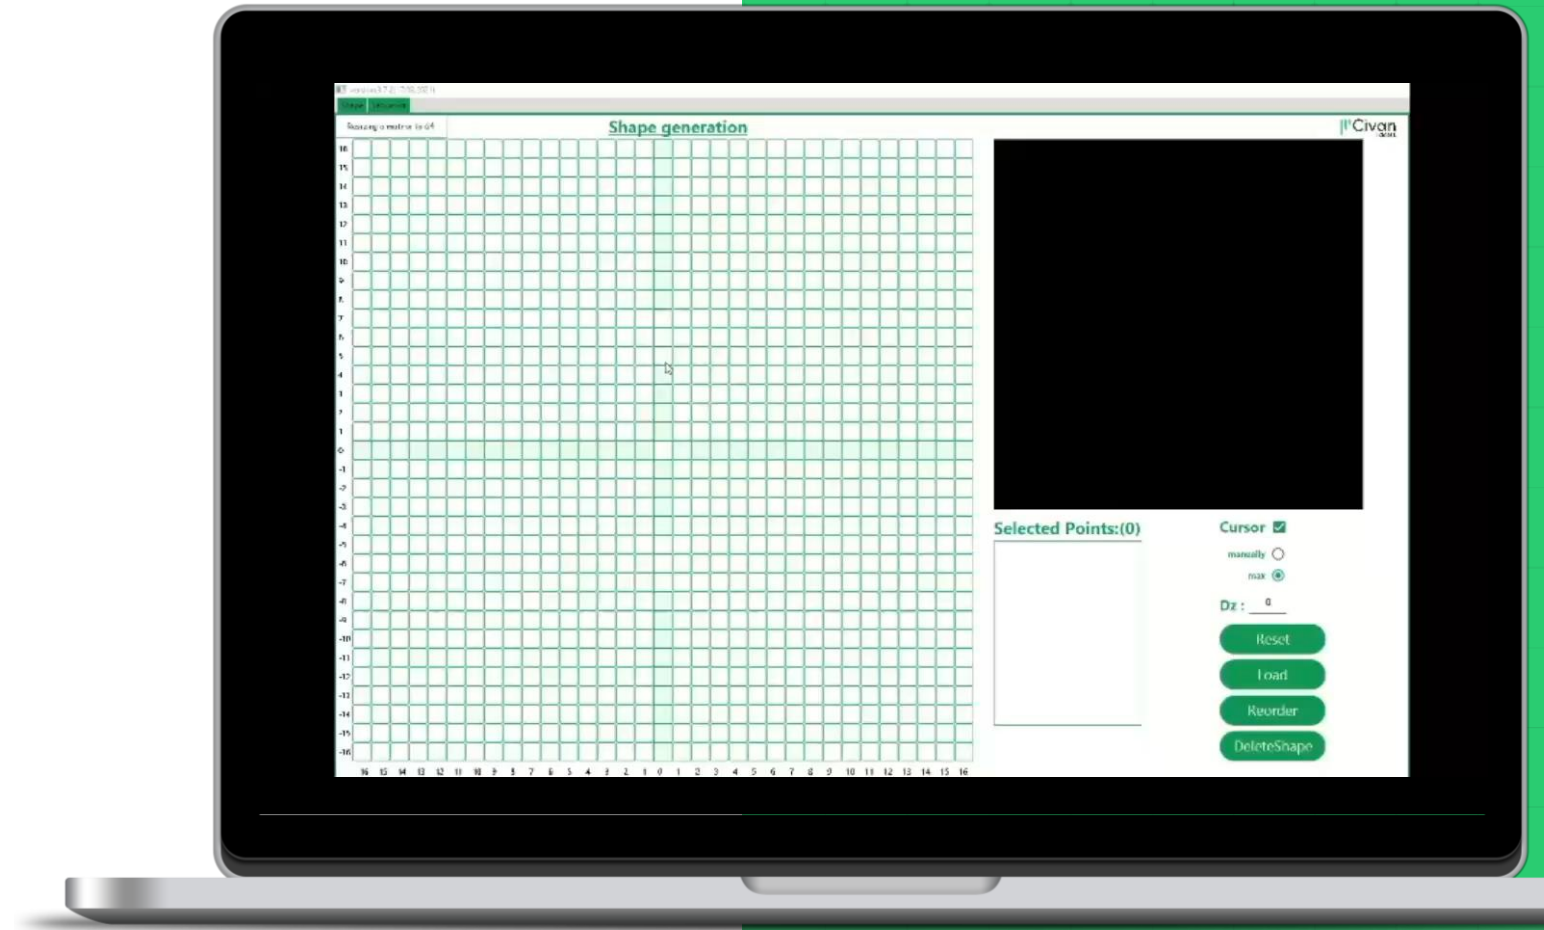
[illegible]

Shape Sequence

Resizing a matrix to 64

Shape generation

Civan

16
15
14
13
12
11
10
9
8
7
6
5
4
3
2
1
0
-1
-2
-3
-4
-5
-6
-7
-8
-9
-10
-11
-12
-13
-14
-15
-16

16 15 14 13 12 11 10 9 8 7 6 5 4 3 2 1 0 1 2 3 4 5 6 7 8 9 10 11 12 13 14 15 16

Selected Points:(0)

Cursor

manually

max

Dz : 0

Reset

Load

Reorder

DeleteShape